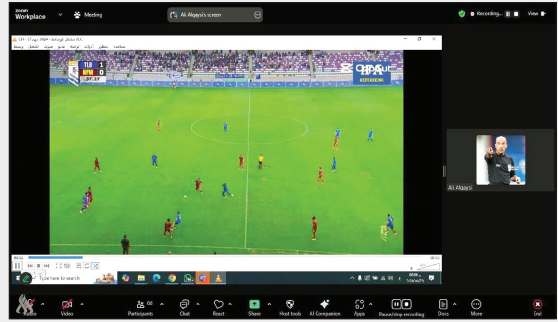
zoom Workplace
Meeting
Ali Alqaysi's screen
Recording...
View

TLB 1
RPR 0

Ali Alqaysi

Type here to search

Video
Participants
Chat
React
Share
Host tools
AI Companion
Apps
Pause/stop recording
Docs
More
End